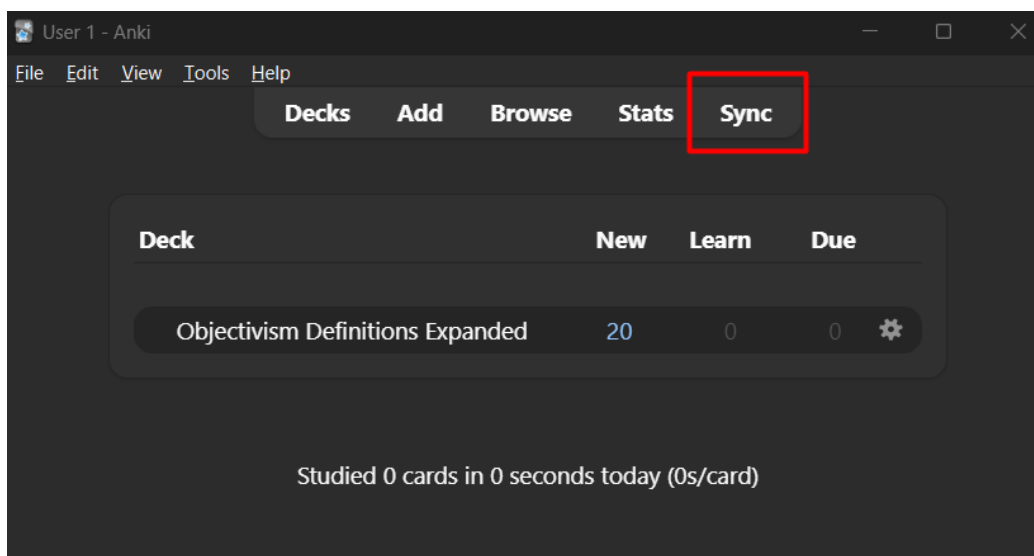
User 1 - Anki

File Edit View Tools Help

Decks Add Browse Stats Sync

| Deck | New | Learn | Due |
|---|---|---|---|
| Objectivism Definitions Expanded | 20 | 0 | 0 |

Studied 0 cards in 0 seconds today (0s/card)